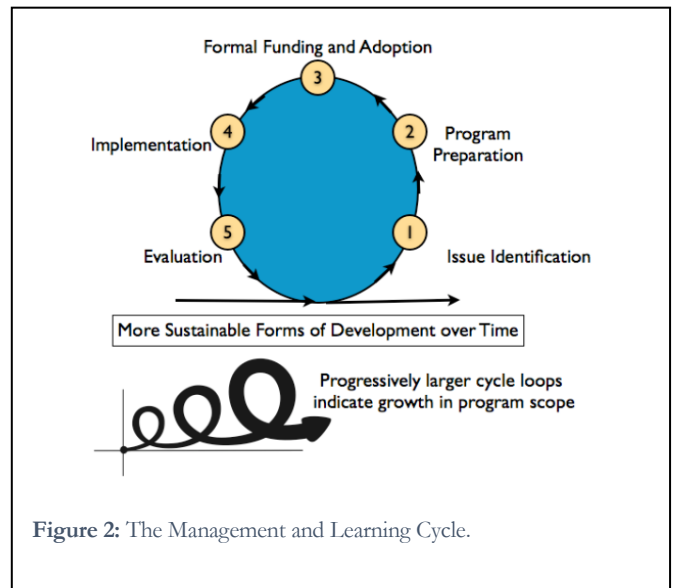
Formal Funding and Adoption

3

4

Implementation

2

Program Preparation

5

Evaluation

1

Issue Identification

More Sustainable Forms of Development over Time

Progressively larger cycle loops indicate growth in program scope

**Figure 2:** The Management and Learning Cycle.